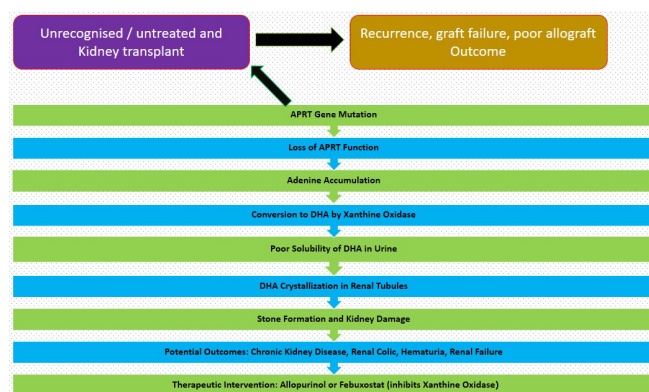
Unrecognised / untreated and Kidney transplant

Recurrence, graft failure, poor allograft Outcome

APRT Gene Mutation

Loss of APRT Function

Adenine Accumulation

Conversion to DHA by Xanthine Oxidase

Poor Solubility of DHA in Urine

DHA Crystallization in Renal Tubules

Stone Formation and Kidney Damage

Potential Outcomes: Chronic Kidney Disease, Renal Colic, Hematuria, Renal Failure

Therapeutic Intervention: Allopurinol or Febuxostat (inhibits Xanthine Oxidase)